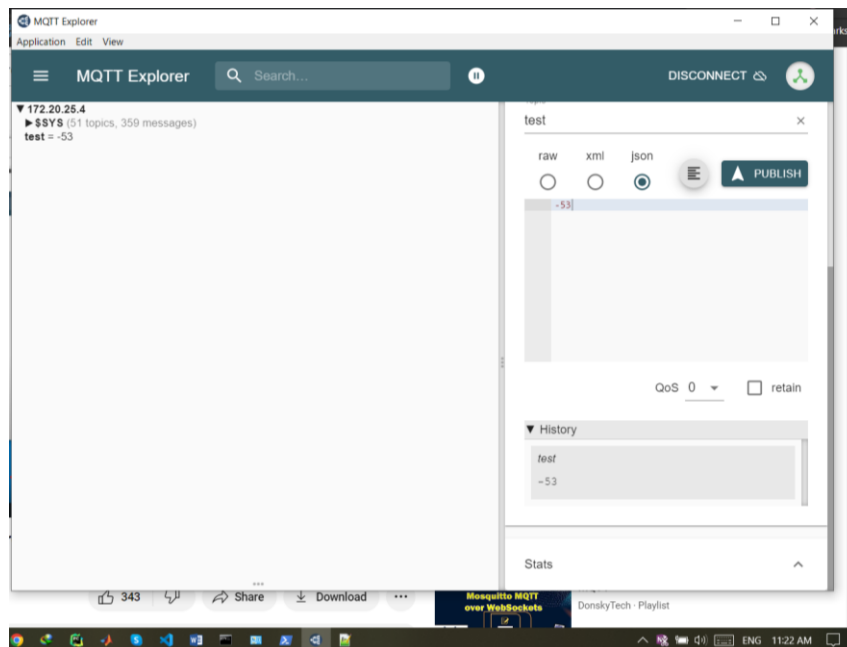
MQTT Explorer

Application Edit View

MQTT Explorer

Search...

DISCONNECT

▼ 172.20.25.4
▶ $SYS (51 topics, 359 messages)
test = -53

test

raw xml json

PUBLISH

-53

QoS 0

retain

▼ History

test

-53

Stats

343

Share

Download

...

Mosquitto MQTT over WebSockets

DonskyTech · Playlist

ENG 11:22 AM